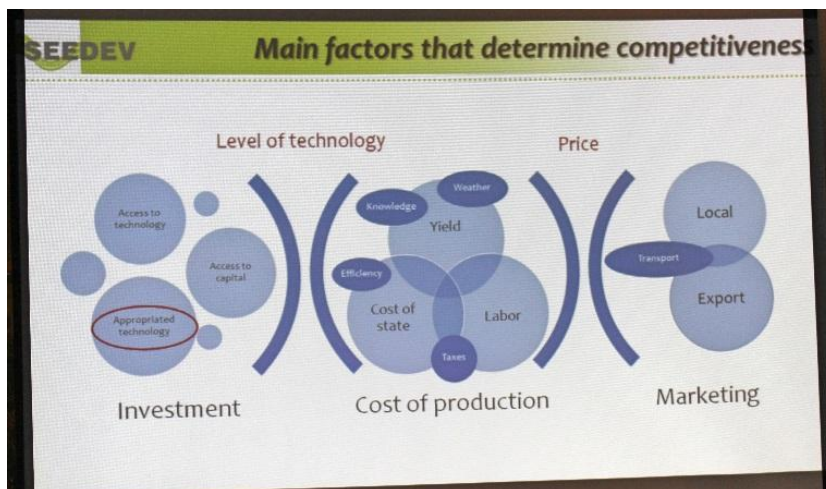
SEEDEV

Main factors that determine competitiveness

Level of technology

Price

Access to technology

Access to capital

Appropriated technology

Knowledge

Weather

Yield

Efficiency

Cost of state

Labor

Taxes

Local

Transport

Export

Investment

Cost of production

Marketing